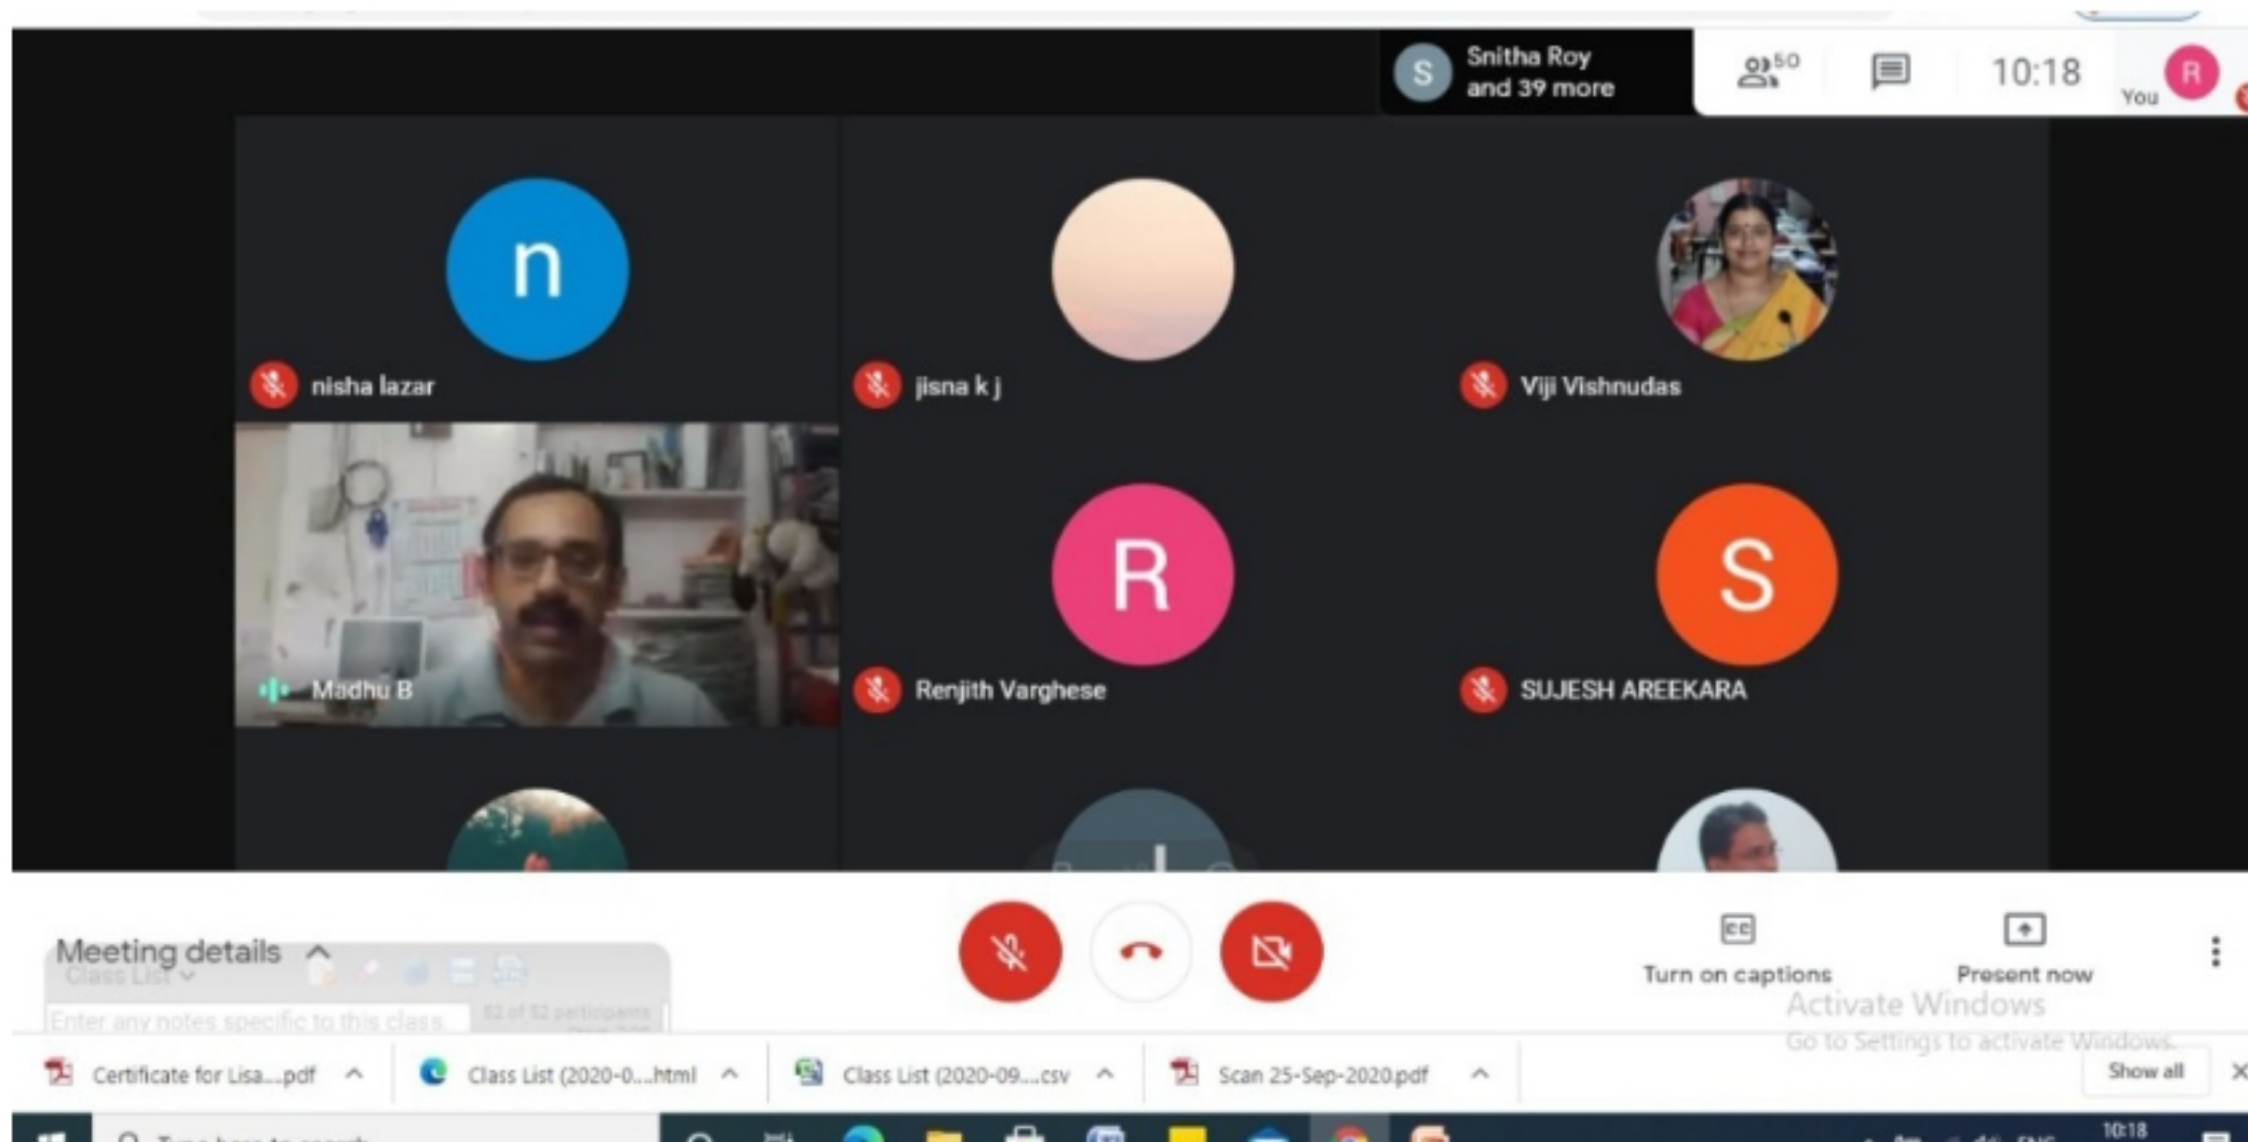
S Snitha Roy and 39 more

50

10:18

You R

n

nisha lazar

jisna k j

Viji Vishnudas

Madhu B

R

Renjith Varghese

S

SUJESH AREEKARA

Meeting details

Class List

Enter any notes specific to this class

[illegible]

Turn on captions

Present now

Activate Windows
Go to Settings to activate Windows.

Certificate for Lisa....pdf

Class List (2020-0....html

Class List (2020-09....csv

Scan 25-Sep-2020.pdf

Show all

Type here to search

10:18